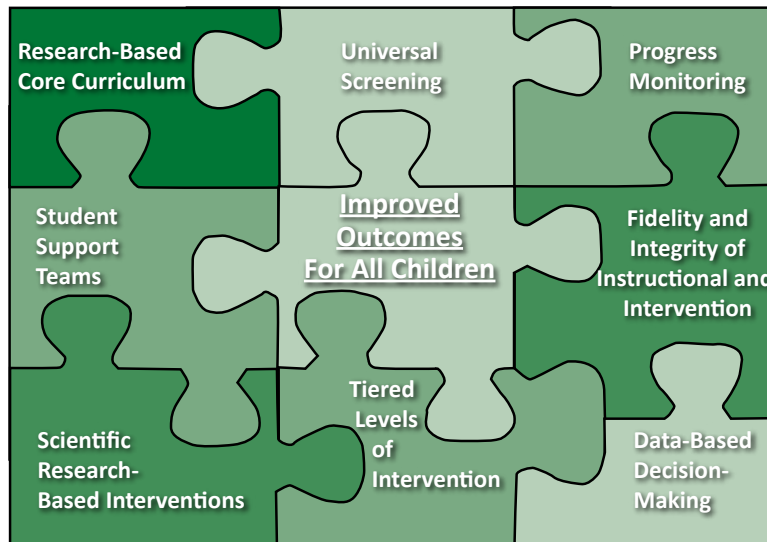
Research-Based Core Curriculum

Universal Screening

Progress Monitoring

Student Support Teams

Improved Outcomes For All Children

Fidelity and Integrity of Instructional and Intervention

Tiered Levels of Intervention

Scientific Research-Based Interventions

Data-Based Decision-Making